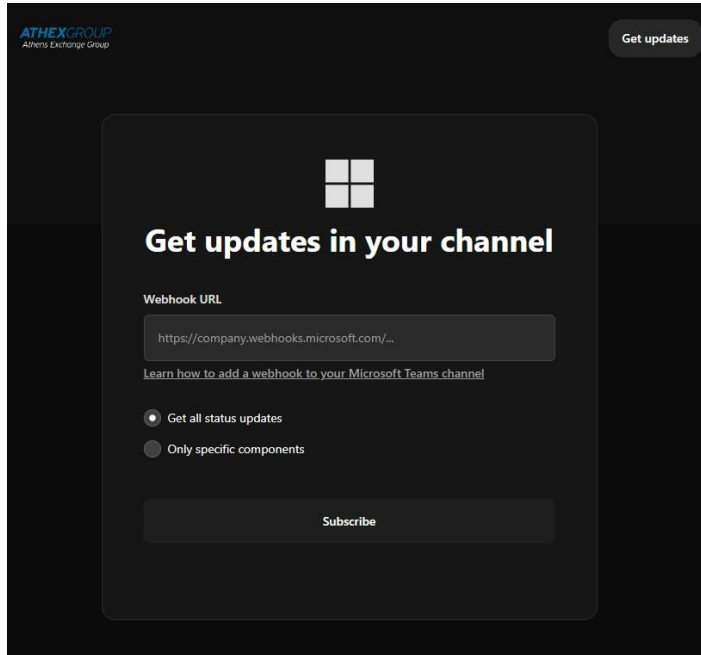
ATHEXGROUP
Athens Exchange Group

Get updates

Get updates in your channel

Webhook URL

https://company.webhooks.microsoft.com/...

Learn how to add a webhook to your Microsoft Teams channel

Get all status updates

Only specific components

Subscribe